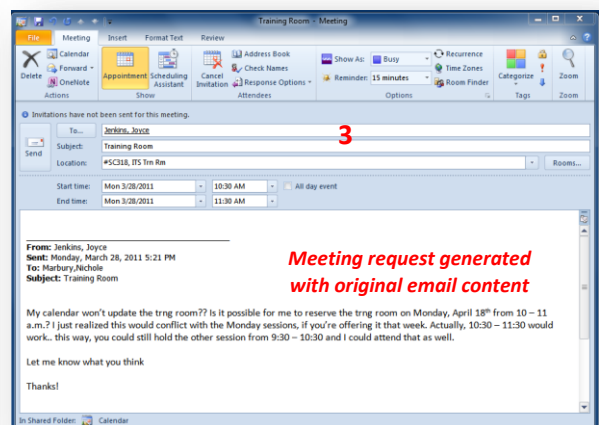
Training Room - Meeting

File | Meeting | Insert | Format Text | Review

Delete | Calendar | Forward | OneNote | Actions

Appointment | Scheduling Assistant | Show

Cancel Invitation | Address Book | Check Names | Response Options | Attendees

Show As: Busy | Reminder: 15 minutes | Recurrence | Time Zones | Room Finder | Options

Categorize | Tags

Zoom | Zoom

Invitations have not been sent for this meeting.

Send

To... Jenkins, Joyce

3

Subject: Training Room

Location: #SC318, ITS Trn Rm

Rooms...

Start time: Mon 3/28/2011 | 10:30 AM | All day event

End time: Mon 3/28/2011 | 11:30 AM

From: Jenkins, Joyce
Sent: Monday, March 28, 2011 5:21 PM
To: Marbury,Nichole
Subject: Training Room

Meeting request generated with original email content

My calendar won't update the trng room?? Is it possible for me to reserve the trng room on Monday, April 18$^{th}$ from 10 – 11 a.m.? I just realized this would conflict with the Monday sessions, if you're offering it that week. Actually, 10:30 – 11:30 would work.. this way, you could still hold the other session from 9:30 – 10:30 and I could attend that as well.

Let me know what you think

Thanks!

In Shared Folder: Calendar